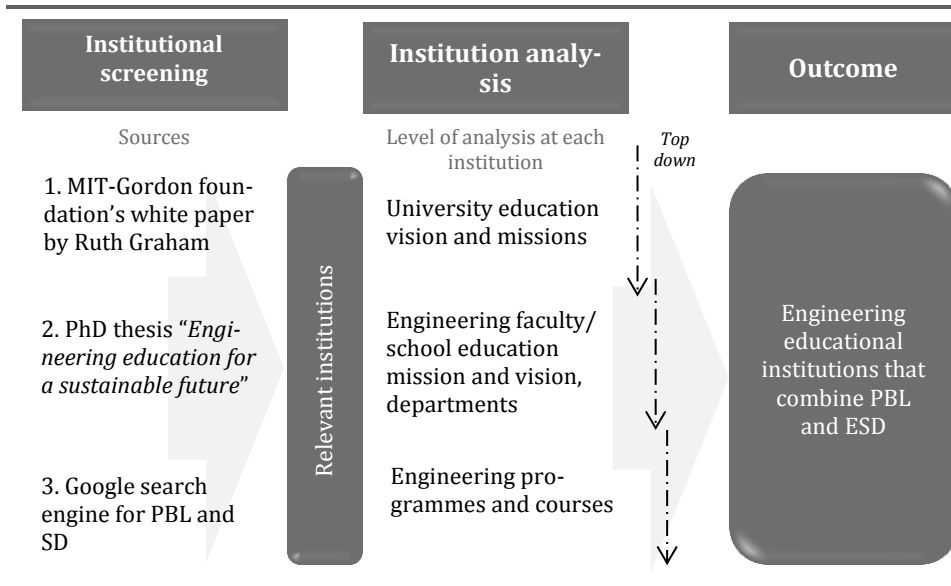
Institutional screening

Institution analysis

Outcome

Sources

Level of analysis at each institution

Top down

1. MIT-Gordon foundation's white paper by Ruth Graham

2. PhD thesis "*Engineering education for a sustainable future*"

3. Google search engine for PBL and SD

Relevant institutions

University education vision and missions

Engineering faculty/ school education mission and vision, departments

Engineering programmes and courses

Engineering educational institutions that combine PBL and ESD